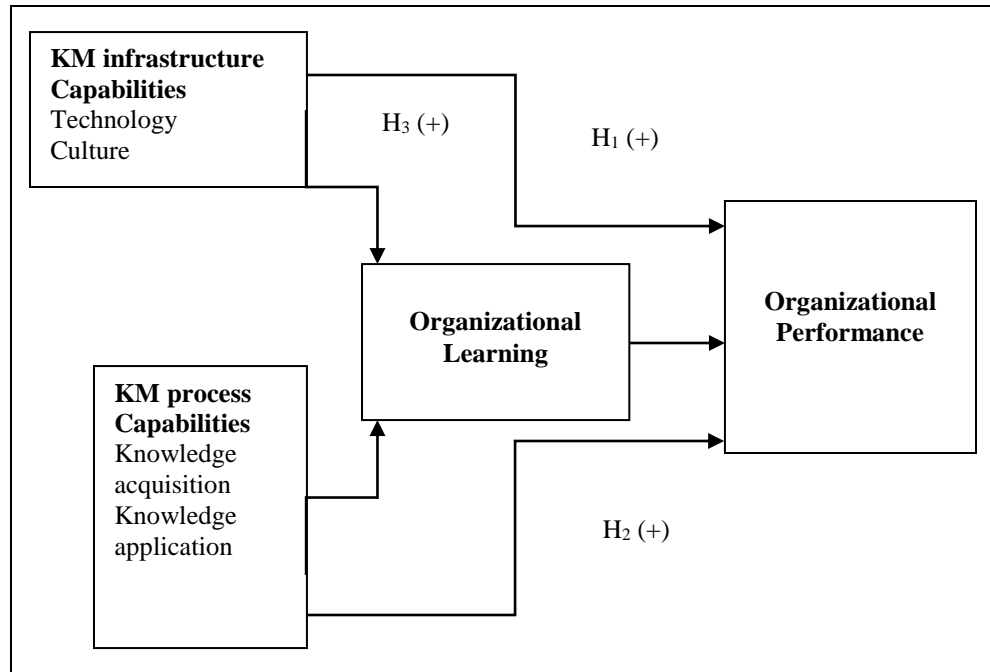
KM infrastructure Capabilities
Technology
Culture

$H_3$ (+)

$H_1$ (+)

Organizational Learning

Organizational Performance

KM process Capabilities
Knowledge acquisition
Knowledge application

$H_2$ (+)